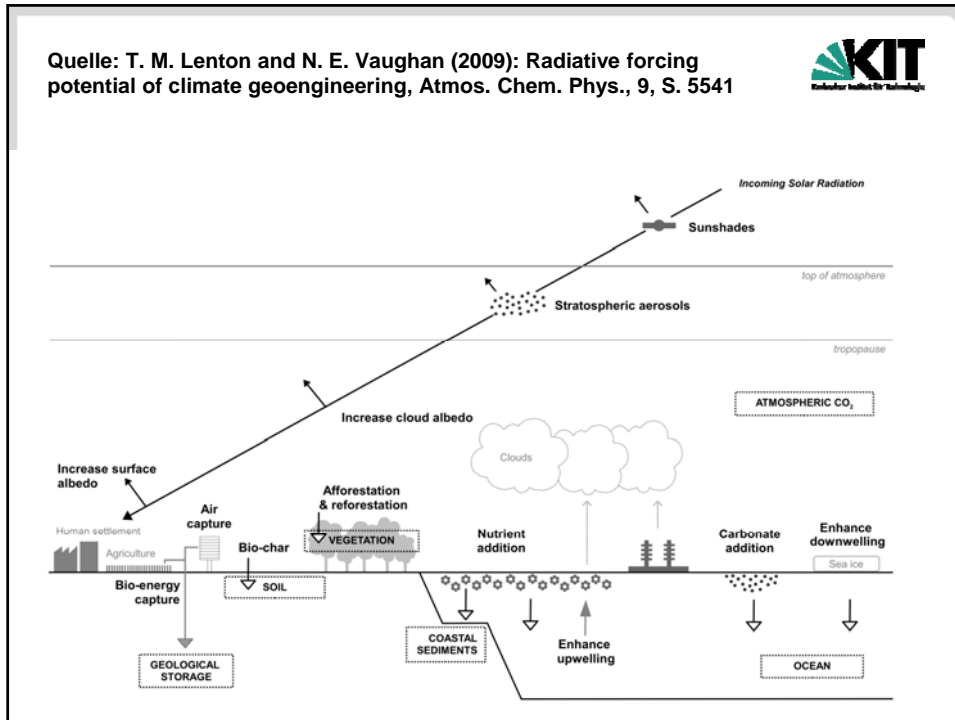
Quelle: T. M. Lenton and N. E. Vaughan (2009): Radiative forcing potential of climate geoengineering, Atmos. Chem. Phys., 9, S. 5541

KIT
Karlsruher Institut für Technologie

Incoming Solar Radiation

Sunshades

top of atmosphere

Stratospheric aerosols

tropopause

ATMOSPHERIC $CO_2$

Increase cloud albedo

Increase surface albedo

Clouds

Human settlement

Agriculture

Air capture

Afforestation & reforestation

VEGETATION

Bio-char

SOIL

Bio-energy capture

Nutrient addition

Carbonate addition

Enhance downwelling

Sea ice

COASTAL SEDIMENTS

Enhance upwelling

GEOLOGICAL STORAGE

OCEAN